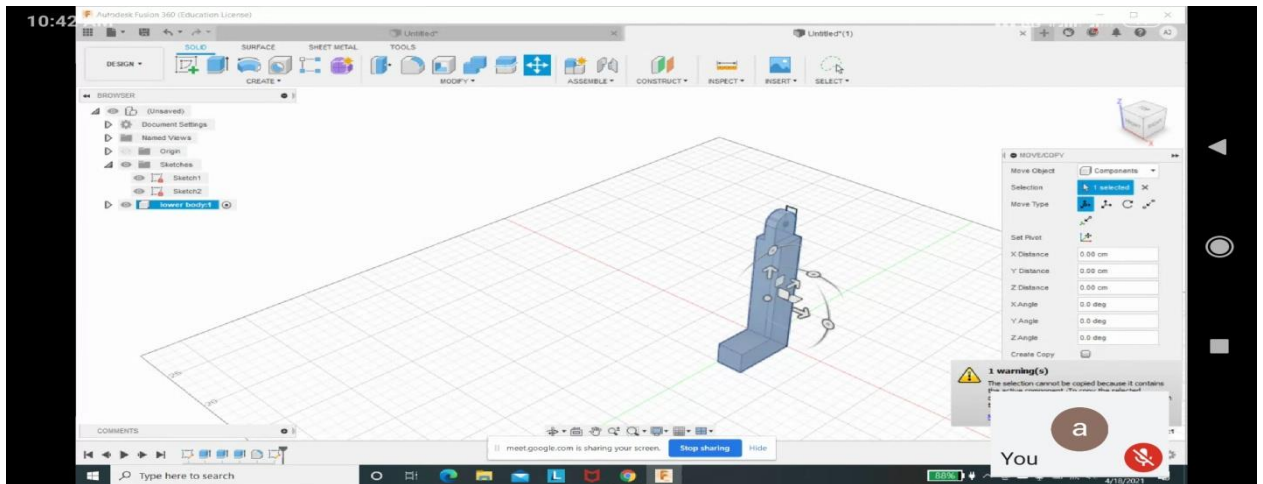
10:42

Autodesk Fusion 360 (Education License)

Untitled*

Untitled*(1)

SOLID SURFACE SHEET METAL TOOLS

DESIGN ▾

CREATE ▾ MODIFY ▾ ASSEMBLE ▾ CONSTRUCT ▾ INSPECT ▾ INSERT ▾ SELECT ▾

BROWSER

(Unsaved)

Document Settings

Named Views

Origin

Sketches

Sketch1

Sketch2

lower body:1

MOVE/COPY

Move Object Components

Selection 1 selected

Move Type

Set Pivot

X Distance 0.00 cm

Y Distance 0.00 cm

Z Distance 0.00 cm

X Angle 0.0 deg

Y Angle 0.0 deg

Z Angle 0.0 deg

Create Copy

1 warning(s)

The selection cannot be copied because it contains the active component. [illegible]

COMMENTS

meet.google.com is sharing your screen. Stop sharing Hide

a

You

Type here to search

4/18/2021